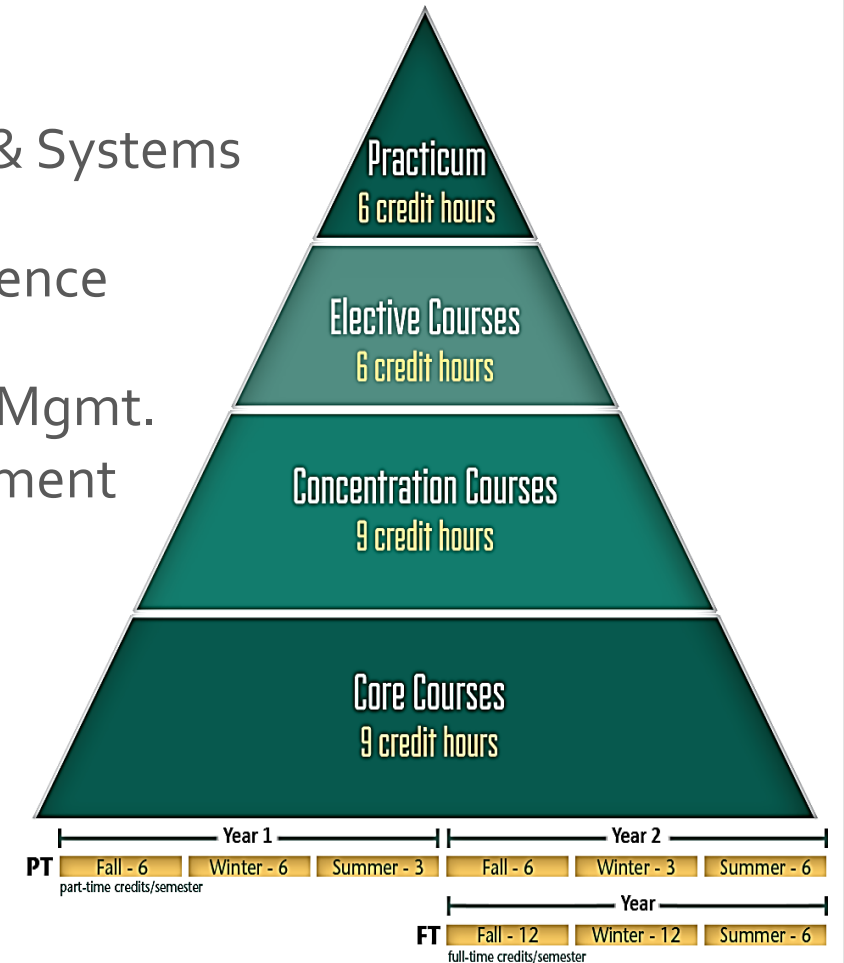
& Systems

ence

Mgmt.
ment

Practicum
6 credit hours

Elective Courses
6 credit hours

Concentration Courses
9 credit hours

Core Courses
9 credit hours

Year 1

Year 2

PT Fall - 6 Winter - 6 Summer - 3 Fall - 6 Winter - 3 Summer - 6
part-time credits/semester

Year

FT Fall - 12 Winter - 12 Summer - 6
full-time credits/semester